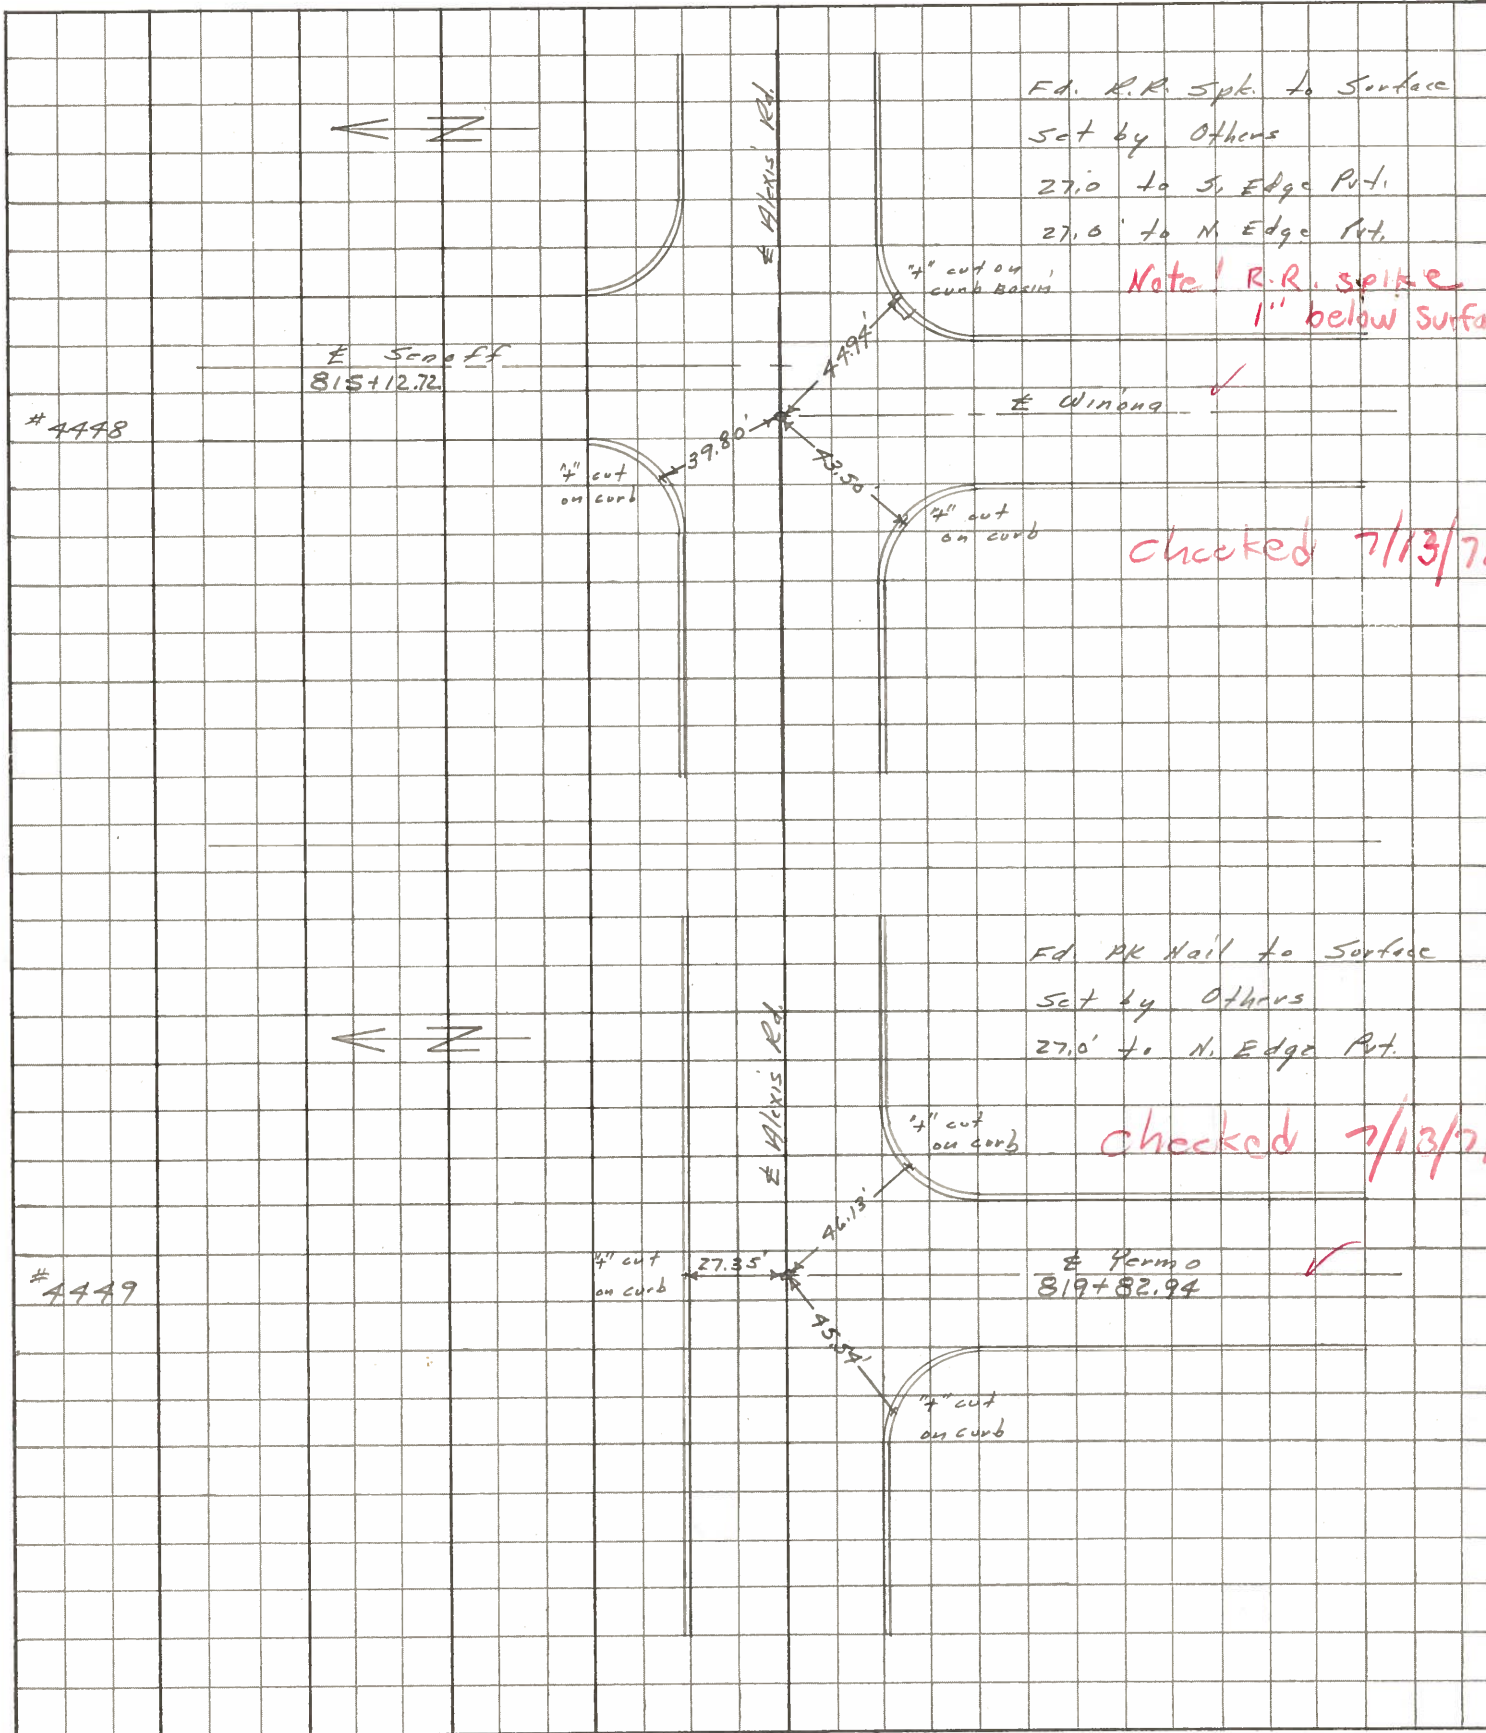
N

℄ Alexis' Rd.

Fd. R.R. Spk. to Surface
Set by Others
27.0' to S. Edge Pvt.
27.0' to N. Edge Pvt.

"+" cut on curb basin

Note! R.R. spike
1" below Surfa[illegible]

℄ Scneff
815+12.72

#4448

44.94'

℄ Winona

39.80'

"+" cut on curb

43.50'

"+" cut on curb

Checked 7/13/7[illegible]

Fd. PK Nail to Surface
Set by Others
27.0' to N. Edge Pvt.

N

℄ Alexis' Rd.

"+" cut on curb

Checked 7/13/7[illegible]

46.13'

"+" cut on curb

27.35'

℄ Yermo
819+82.94

#4449

45.54'

"+" cut on curb